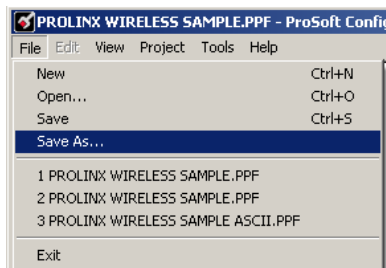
PROLINX WIRELESS SAMPLE.PPF - ProSoft Config

File Edit View Project Tools Help

New Ctrl+N
Open... Ctrl+O
Save Ctrl+S
Save As...

1 PROLINX WIRELESS SAMPLE.PPF
2 PROLINX WIRELESS SAMPLE.PPF
3 PROLINX WIRELESS SAMPLE ASCII.PPF

Exit